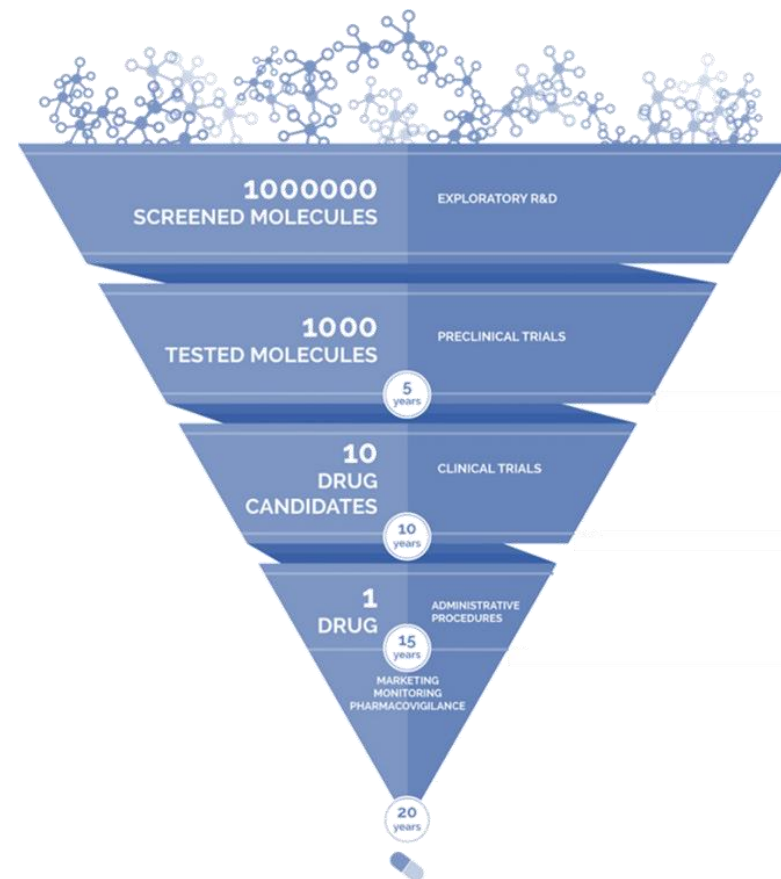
1000000
SCREENED MOLECULES

EXPLORATORY R&D

1000
TESTED MOLECULES

PRECLINICAL TRIALS

5 years

10
DRUG
CANDIDATES

CLINICAL TRIALS

10 years

1
DRUG

ADMINISTRATIVE PROCEDURES

15 years

MARKETING
MONITORING
PHARMACOVIGILANCE

20 years